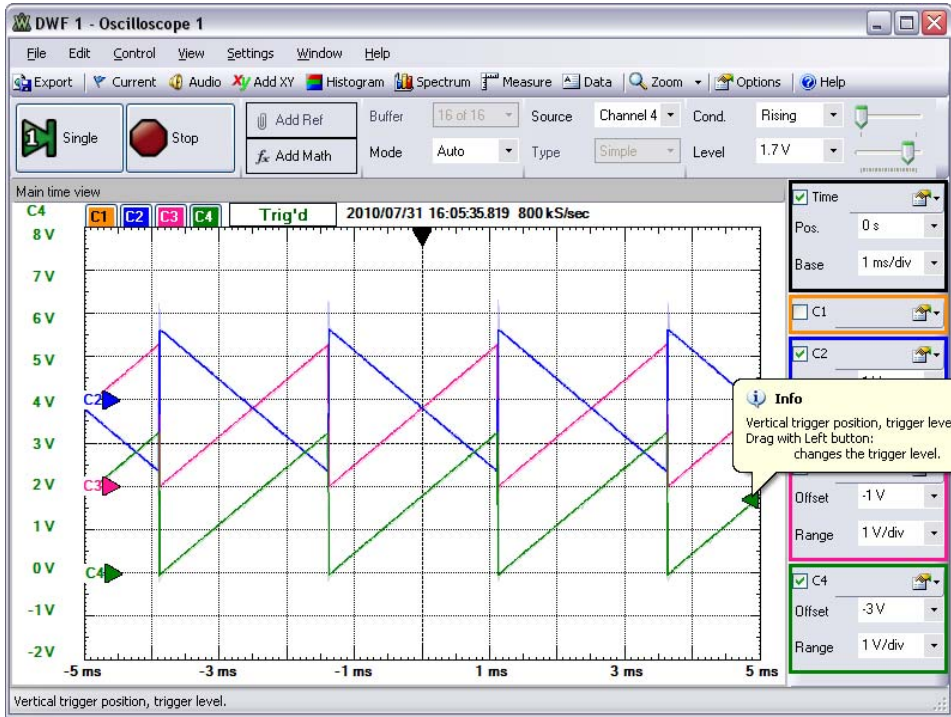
DWF 1 - Oscilloscope 1

File Edit Control View Settings Window Help

Export | Current Audio Add XY Histogram Spectrum Measure Data | Zoom | Options | Help

Single Stop Add Ref Add Math Buffer 16 of 16 Mode Auto Source Channel 4 Type Simple Cond. Rising Level 1.7 V

Main time view

C4 C1 C2 C3 C4 Trig'd 2010/07/31 16:05:35.819 800 kS/sec

8 V
7 V
6 V
5 V
4 V
3 V
2 V
1 V
0 V
-1 V
-2 V

C2
C3
C4

-5 ms -3 ms -1 ms 1 ms 3 ms 5 ms

Time
Pos. 0 s
Base 1 ms/div

C1

C2

Info
Vertical trigger position, trigger leve
Drag with Left button:
changes the trigger level.

Offset -1 V
Range 1 V/div

C4
Offset -3 V
Range 1 V/div

Vertical trigger position, trigger level.